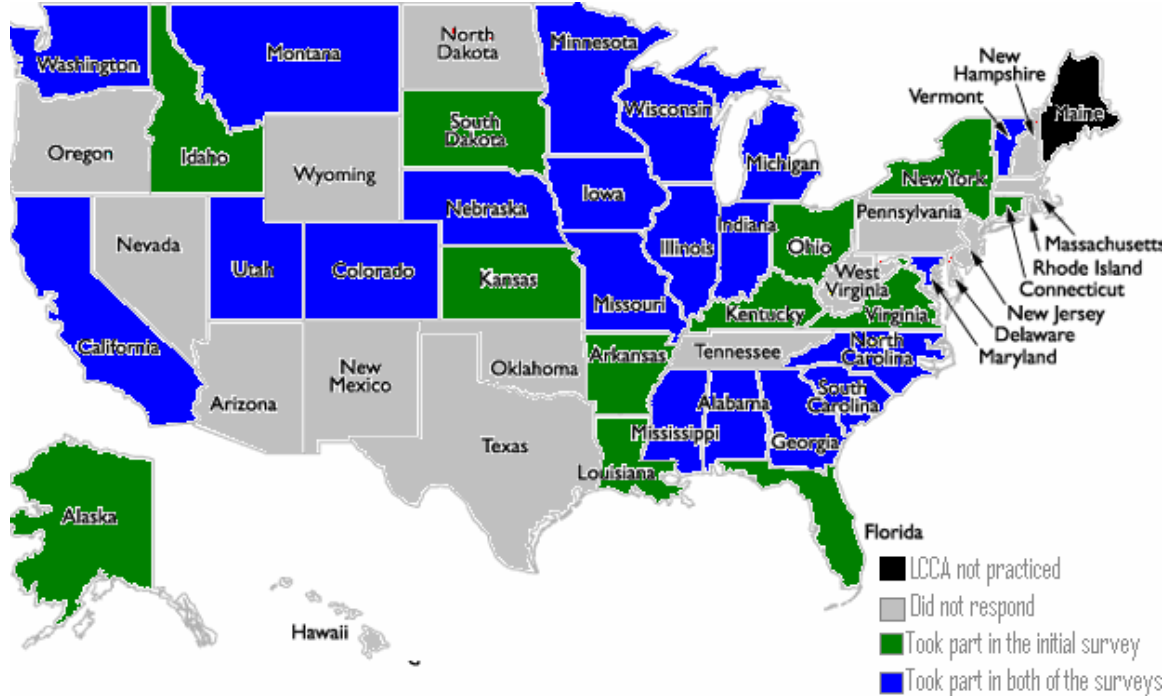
Washington
Montana
North Dakota
Minnesota
New Hampshire
Vermont
Maine
Oregon
Idaho
South Dakota
Wisconsin
Michigan
Wyoming
New York
Iowa
Nebraska
Pennsylvania
Nevada
Indiana
Ohio
Massachusetts
Illinois
Utah
Colorado
Rhode Island
Kansas
West Virginia
Connecticut
Missouri
Kentucky
Virginia
New Jersey
Delaware
California
North Carolina
Tennessee
Maryland
Arkansas
New Mexico
Oklahoma
South Carolina
Alabama
Arizona
Mississippi
Georgia
Texas
Louisiana
Alaska
Florida
Hawaii

LCCA not practiced
Did not respond
Took part in the initial survey
Took part in both of the surveys